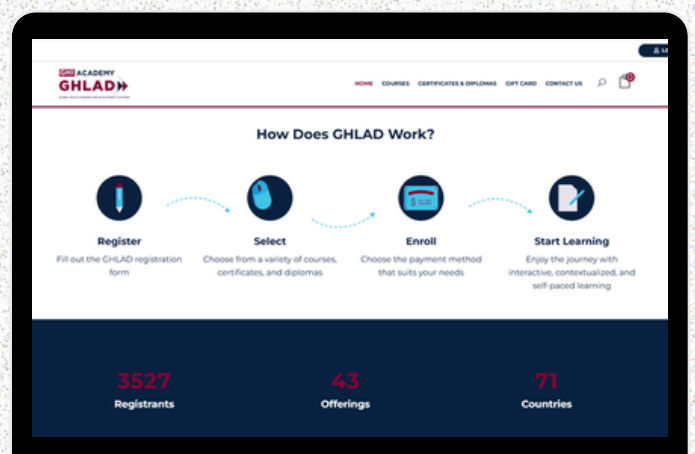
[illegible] ACADEMY
GHLAD
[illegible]

HOME COURSES CERTIFICATES & DIPLOMAS GIFT CARD CONTACT US

How Does GHLAD Work?

Register
Fill out the GHLAD registration form

Select
Choose from a variety of courses, certificates, and diplomas

Enroll
Choose the payment method that suits your needs

Start Learning
Enjoy the journey with interactive, contextualized, and self-paced learning

3527
Registrants

43
Offerings

71
Countries